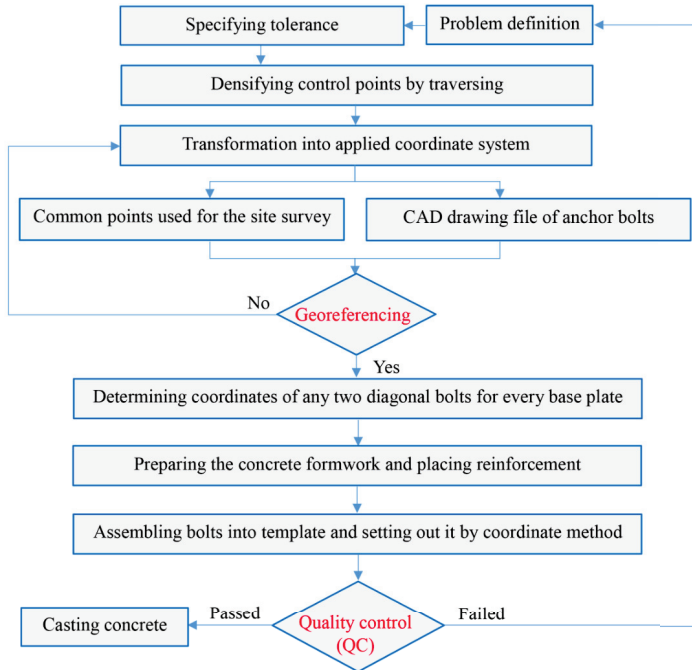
Specifying tolerance

Problem definition

Densifying control points by traversing

Transformation into applied coordinate system

Common points used for the site survey

CAD drawing file of anchor bolts

No

Georeferencing

Yes

Determining coordinates of any two diagonal bolts for every base plate

Preparing the concrete formwork and placing reinforcement

Assembling bolts into template and setting out it by coordinate method

Casting concrete

Passed

Quality control (QC)

Failed